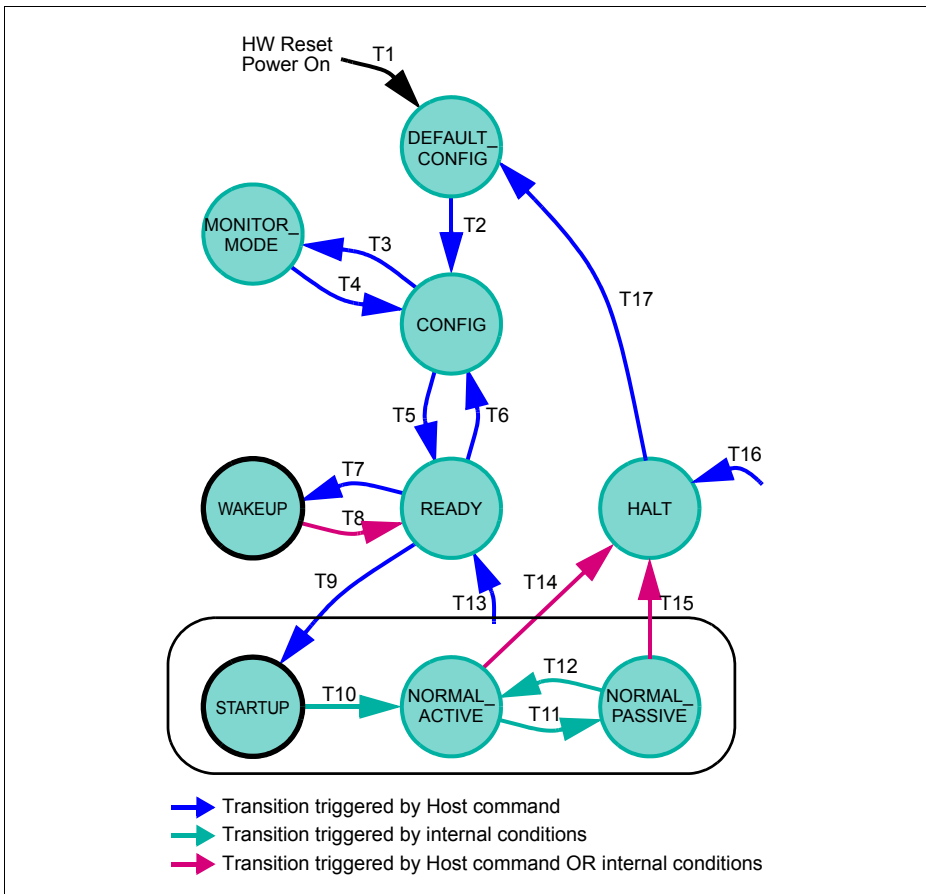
HW Reset
Power On

T1

DEFAULT_
CONFIG

T2

MONITOR_
MODE

T3

T4

CONFIG

T17

T5

T6

T7

WAKEUP

READY

HALT

T16

T8

T9

T14

T13

T15

T12

STARTUP

T10

NORMAL_
ACTIVE

T11

NORMAL_
PASSIVE

Transition triggered by Host command
Transition triggered by internal conditions
Transition triggered by Host command OR internal conditions